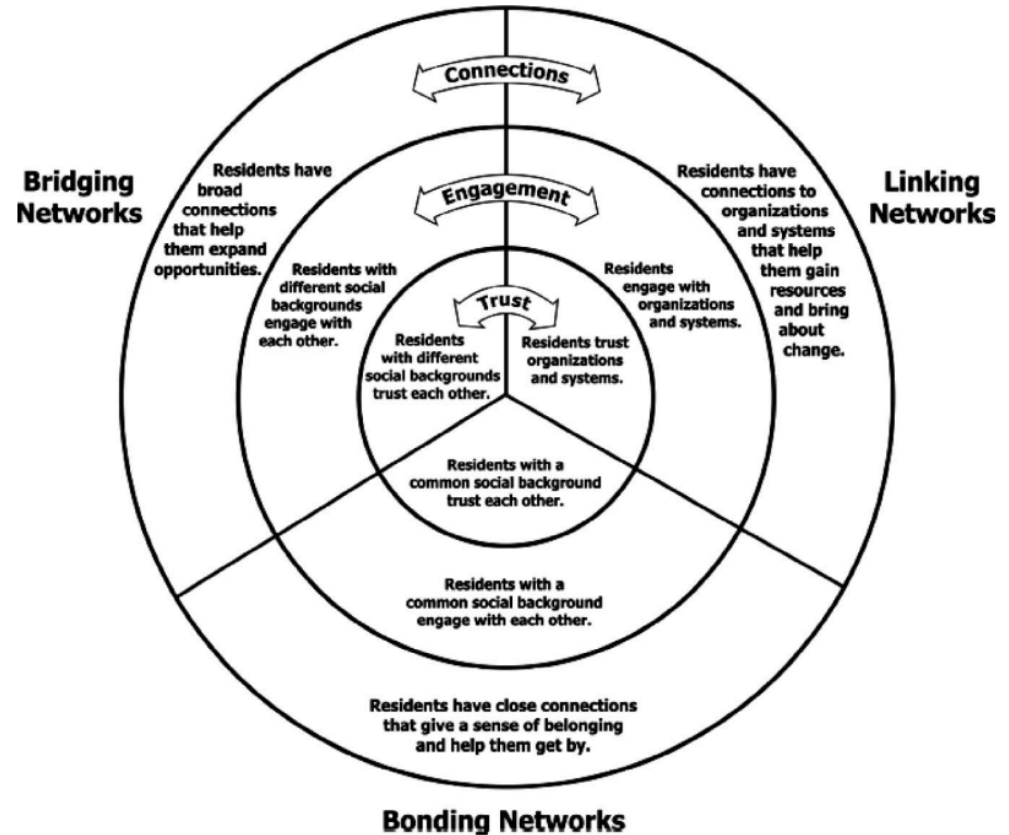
Connections

Bridging Networks

Residents have broad connections that help them expand opportunities.

Engagement

Linking Networks

Residents have connections to organizations and systems that help them gain resources and bring about change.

Residents with different social backgrounds engage with each other.

Residents engage with organizations and systems.

Trust

Residents with different social backgrounds trust each other.

Residents trust organizations and systems.

Residents with a common social background trust each other.

Residents with a common social background engage with each other.

Residents have close connections that give a sense of belonging and help them get by.

Bonding Networks